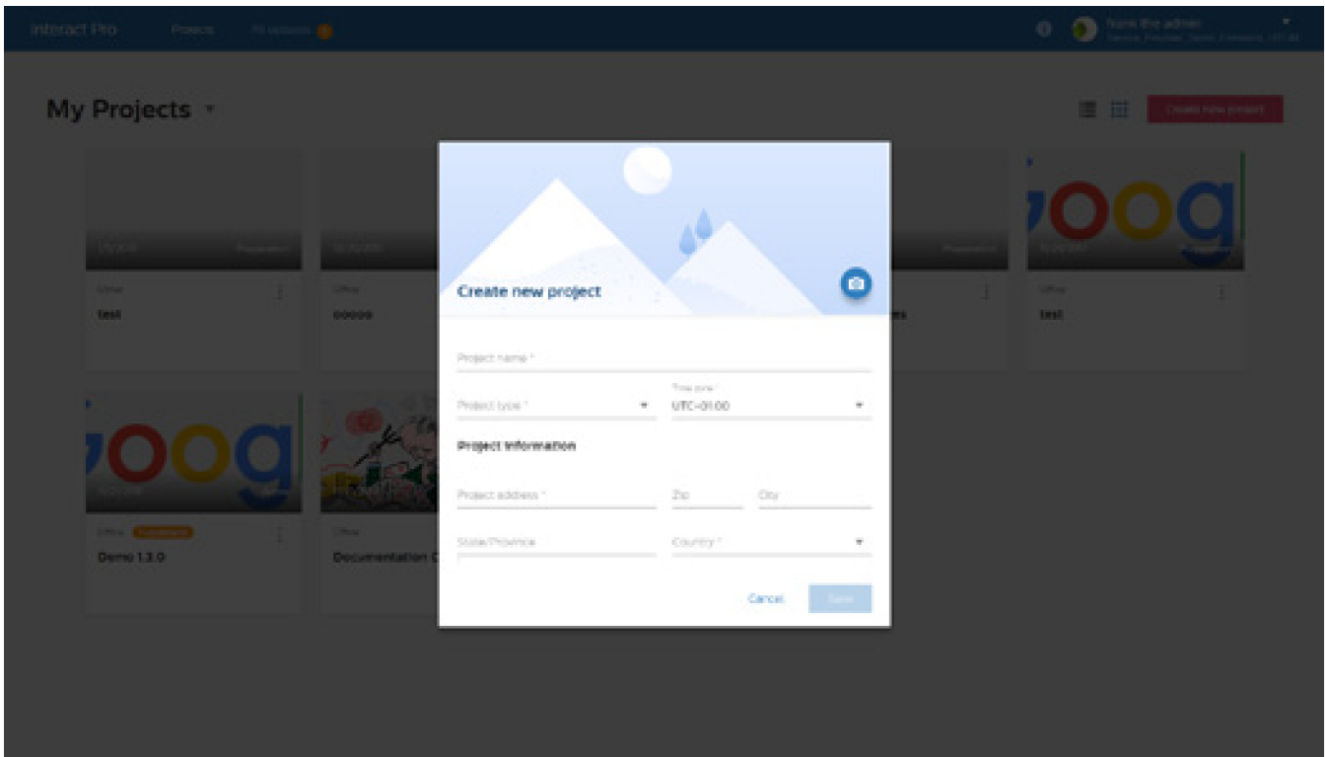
Interact Pro Projects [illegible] Nora the admin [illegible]

My Projects

Create new project

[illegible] Preparation

Office
test

Office
00000

Preparation

es

Office
test

Office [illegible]
Demo 1.3.0

Office
Documentation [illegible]

Create new project

Project name *

Time zone *
Project type *
UTC+01:00

Project information

Project address *
Zip
City

State/Province
Country *

Cancel
Save